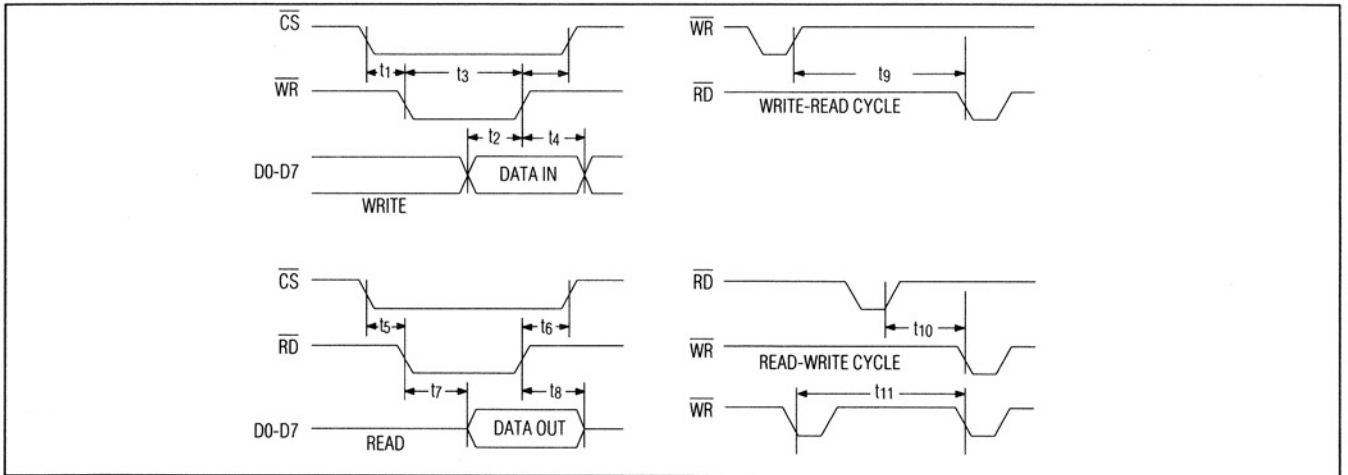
$\overline{CS}$

$t_1$

$t_3$

$\overline{WR}$

$t_2$

$t_4$

D0-D7

DATA IN

WRITE

$\overline{WR}$

$t_9$

$\overline{RD}$

WRITE-READ CYCLE

$\overline{CS}$

$t_5$

$t_6$

$\overline{RD}$

$t_7$

$t_8$

D0-D7

READ

DATA OUT

$\overline{RD}$

$t_{10}$

$\overline{WR}$

READ-WRITE CYCLE

$\overline{WR}$

$t_{11}$